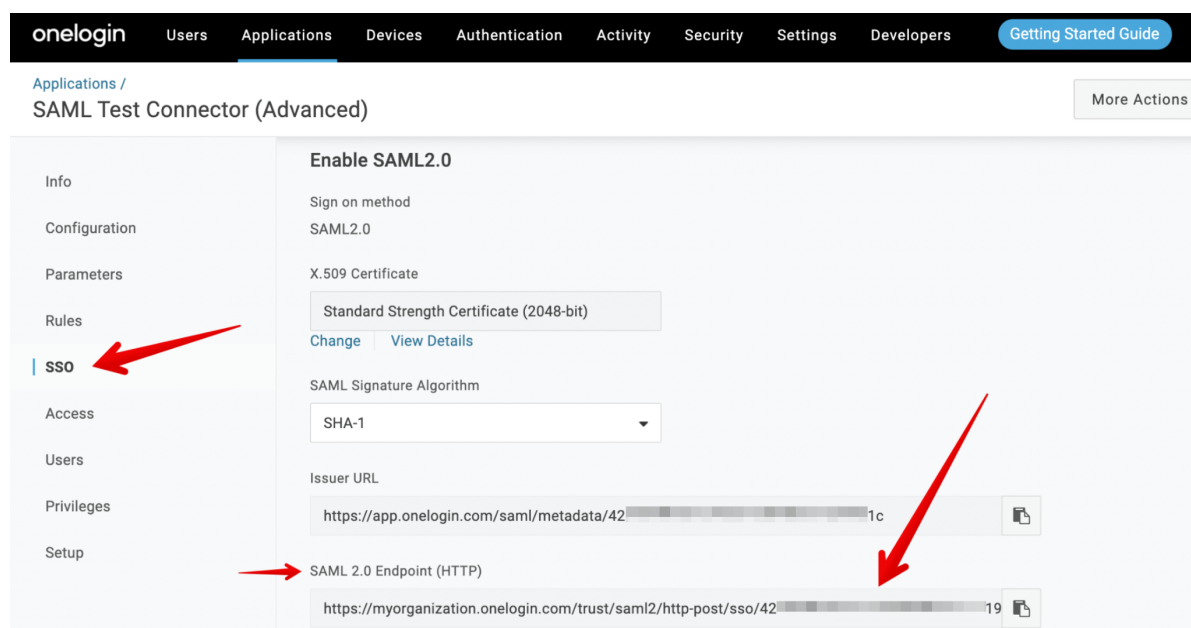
onelogin Users Applications Devices Authentication Activity Security Settings Developers Getting Started Guide

Applications /
SAML Test Connector (Advanced)

More Actions

Info
Configuration
Parameters
Rules
SSO
Access
Users
Privileges
Setup

Enable SAML2.0

Sign on method
SAML2.0

X.509 Certificate
Standard Strength Certificate (2048-bit)
Change View Details

SAML Signature Algorithm
SHA-1

Issuer URL
https://app.onelogin.com/saml/metadata/42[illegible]1c

SAML 2.0 Endpoint (HTTP)
https://myorganization.onelogin.com/trust/saml2/http-post/sso/42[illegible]19